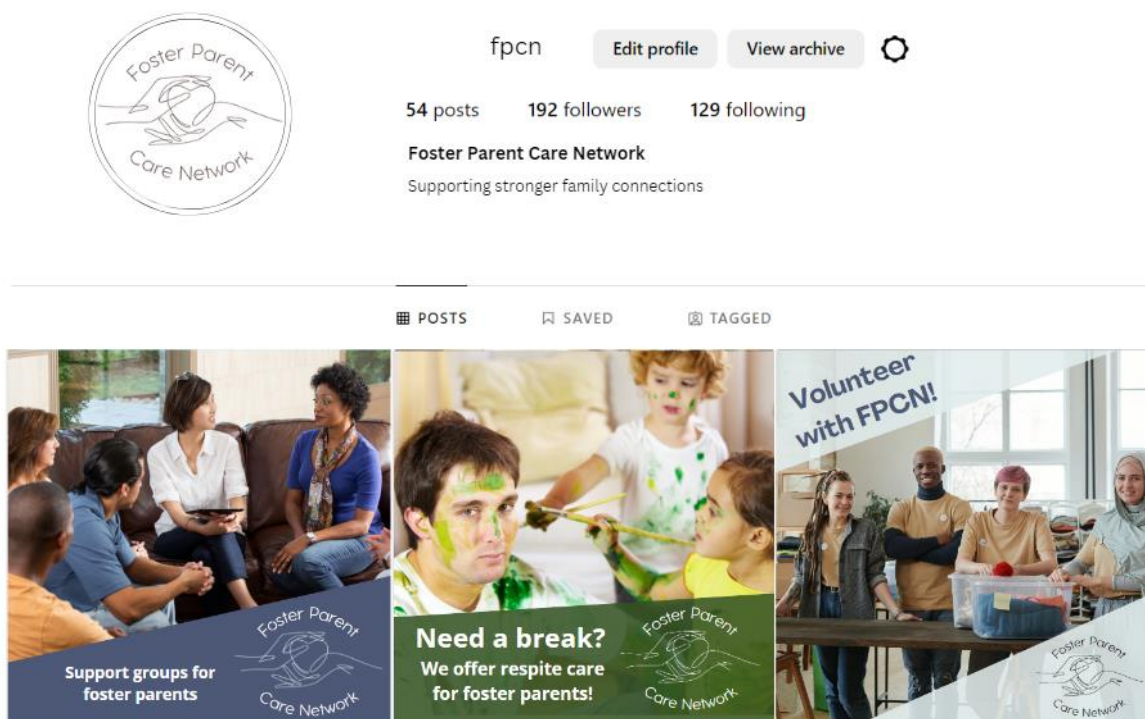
Foster Parent
Care Network

fpcn Edit profile View archive

54 posts 192 followers 129 following

Foster Parent Care Network

Supporting stronger family connections

POSTS SAVED TAGGED

Foster Parent
Care Network

Support groups for foster parents

Need a break?
We offer respite care for foster parents!

Foster Parent
Care Network

Volunteer with FPCN!

Foster Parent
Care Network